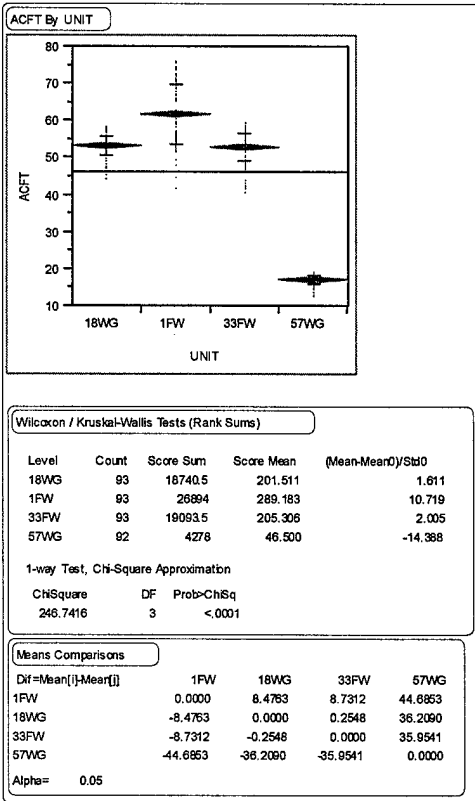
ACFT By UNIT

80
70
60
50
40
30
20
10

ACFT

18WG 1FW 33FW 57WG

UNIT

Wilcoxon / Kruskal-Wallis Tests (Rank Sums)

| Level | Count | Score Sum | Score Mean | (Mean-Mean0)/Std0 |
|---|---|---|---|---|
| 18WG | 93 | 18740.5 | 201.511 | 1.611 |
| 1FW | 93 | 26894 | 289.183 | 10.719 |
| 33FW | 93 | 19093.5 | 205.306 | 2.005 |
| 57WG | 92 | 4278 | 46.500 | -14.388 |

1-way Test, Chi-Square Approximation

| ChiSquare | DF | Prob>ChiSq |
|---|---|---|
| 246.7416 | 3 | <.0001 |

Means Comparisons

| Dif=Mean[i]-Mean[j] | 1FW | 18WG | 33FW | 57WG |
|---|---|---|---|---|
| 1FW | 0.0000 | 8.4763 | 8.7312 | 44.6853 |
| 18WG | -8.4763 | 0.0000 | 0.2548 | 36.2090 |
| 33FW | -8.7312 | -0.2548 | 0.0000 | 35.9541 |
| 57WG | -44.6853 | -36.2090 | -35.9541 | 0.0000 |

Alpha= 0.05